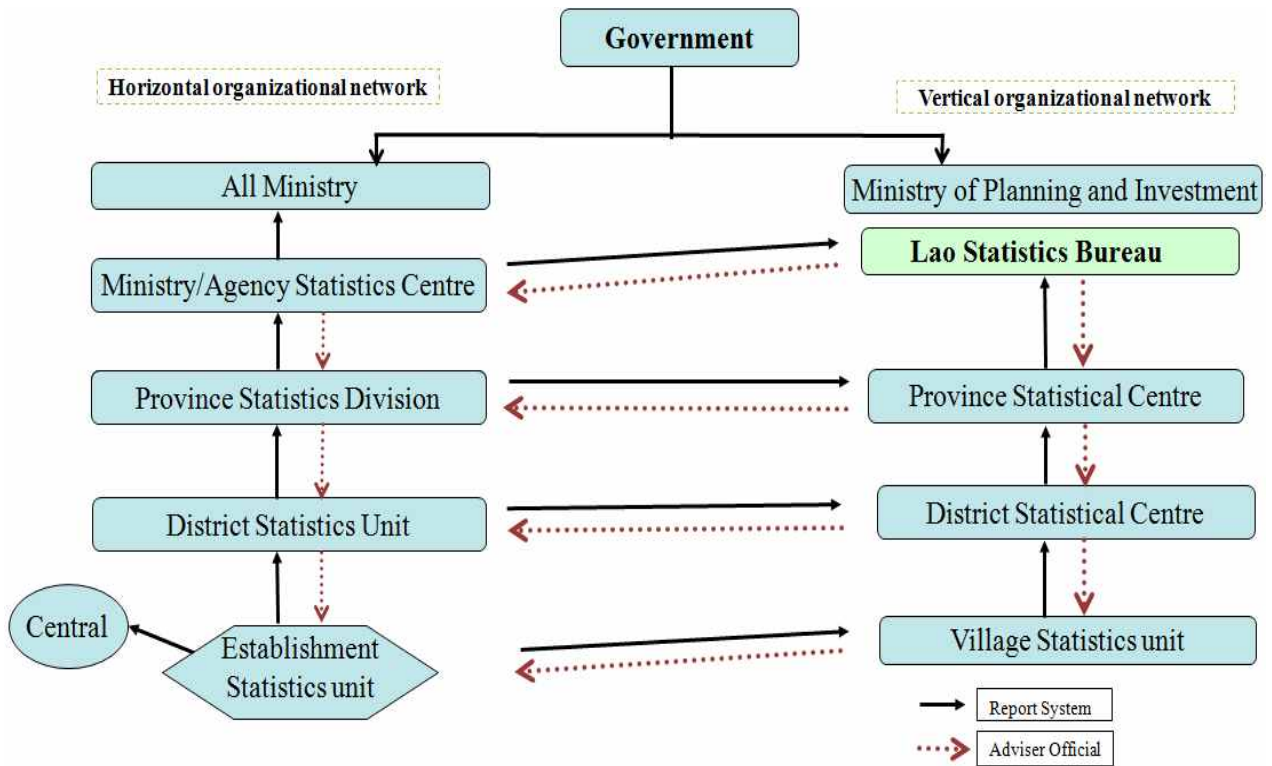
Government

Horizontal organizational network

Vertical organizational network

All Ministry

Ministry of Planning and Investment

Ministry/Agency Statistics Centre

Lao Statistics Bureau

Province Statistics Division

Province Statistical Centre

District Statistics Unit

District Statistical Centre

Central

Establishment Statistics unit

Village Statistics unit

Report System

Adviser Official